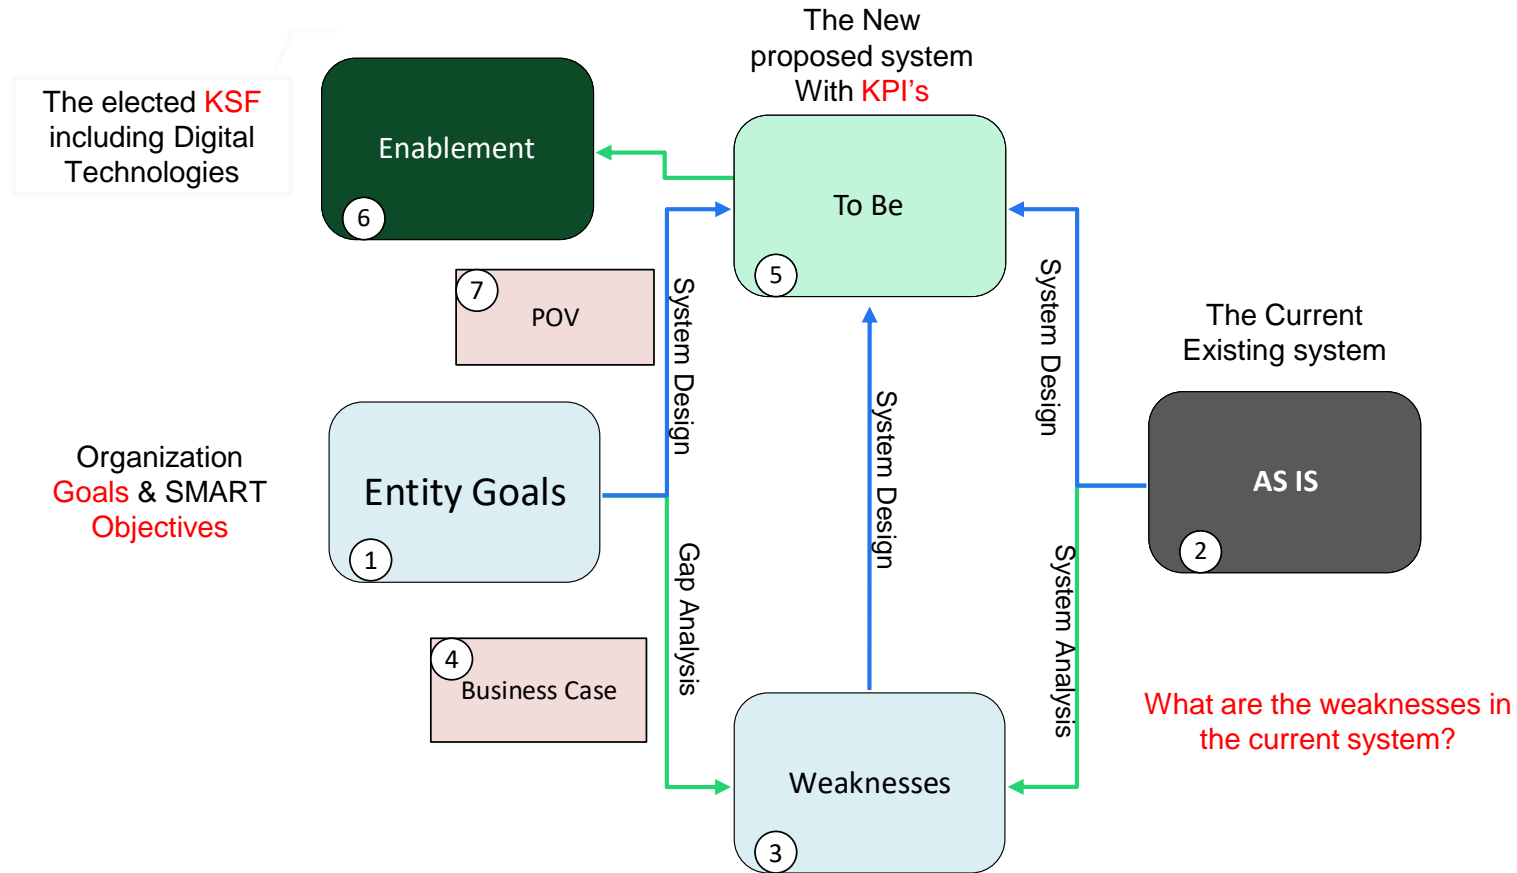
The elected KSF including Digital Technologies

Enablement

6

The New proposed system With KPI's

To Be

5

7

POV

System Design

System Design

The Current Existing system

Organization Goals & SMART Objectives

Entity Goals

1

System Design

AS IS

2

Gap Analysis

System Analysis

4

Business Case

What are the weaknesses in the current system?

Weaknesses

3